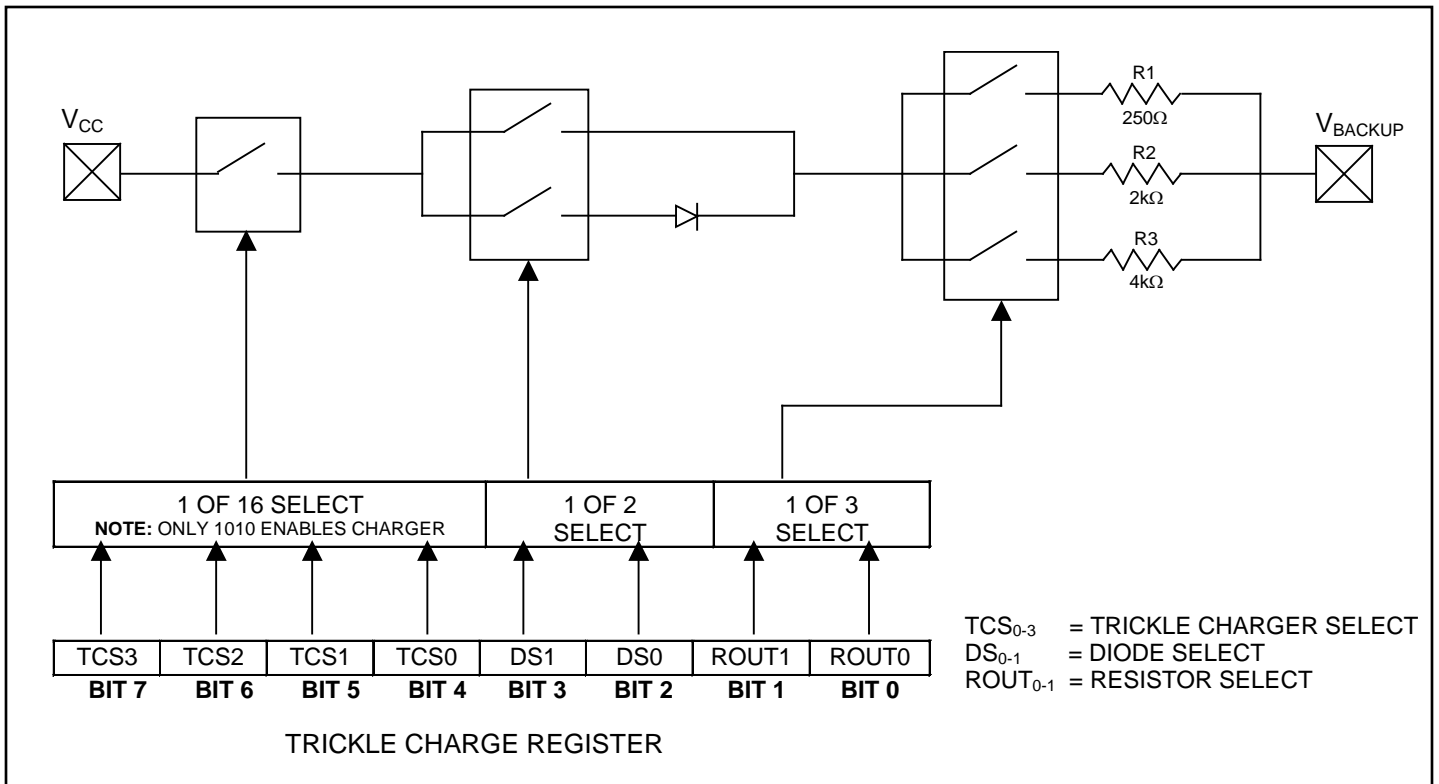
$V_{CC}$

R1
250Ω

R2
2kΩ

R3
4kΩ

$V_{BACKUP}$

1 OF 16 SELECT
**NOTE:** ONLY 1010 ENABLES CHARGER

1 OF 2
SELECT

1 OF 3
SELECT

| TCS3 | TCS2 | TCS1 | TCS0 | DS1 | DS0 | ROUT1 | ROUT0 |
|---|---|---|---|---|---|---|---|
| **BIT 7** | **BIT 6** | **BIT 5** | **BIT 4** | **BIT 3** | **BIT 2** | **BIT 1** | **BIT 0** |

$TCS_{0-3}$ = TRICKLE CHARGER SELECT
$DS_{0-1}$ = DIODE SELECT
$ROUT_{0-1}$ = RESISTOR SELECT

TRICKLE CHARGE REGISTER